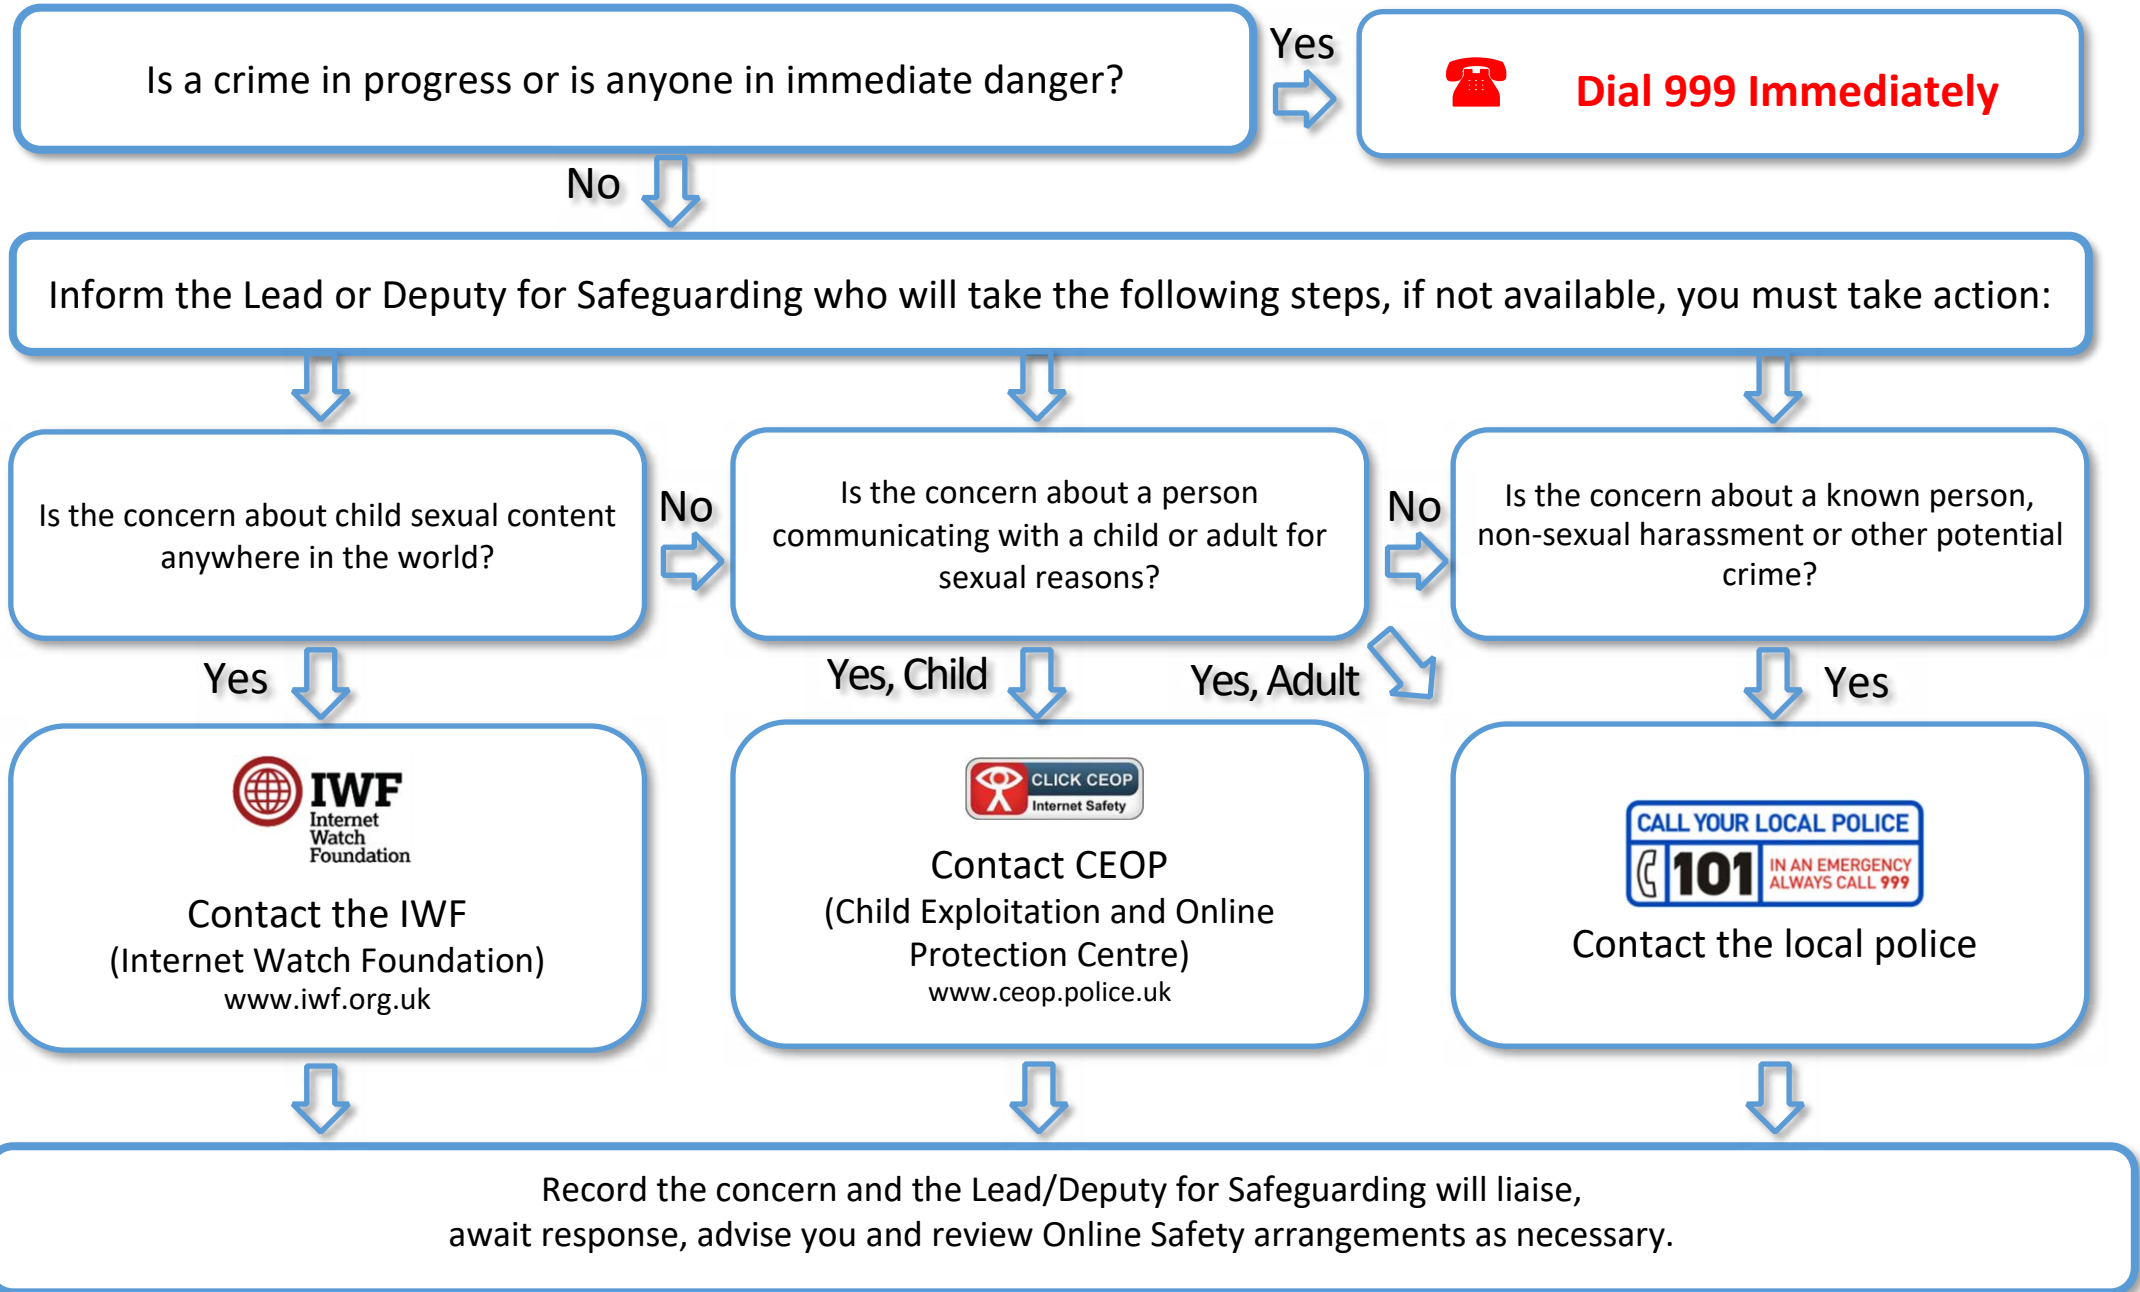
Is a crime in progress or is anyone in immediate danger?

Yes

Dial 999 Immediately

No

Inform the Lead or Deputy for Safeguarding who will take the following steps, if not available, you must take action:

Is the concern about child sexual content anywhere in the world?

No

Is the concern about a person communicating with a child or adult for sexual reasons?

No

Is the concern about a known person, non-sexual harassment or other potential crime?

Yes

Yes, Child

Yes, Adult

Yes

IWF Internet Watch Foundation

Contact the IWF
(Internet Watch Foundation)
www.iwf.org.uk

CLICK CEOP Internet Safety

Contact CEOP
(Child Exploitation and Online Protection Centre)
www.ceop.police.uk

CALL YOUR LOCAL POLICE 101 IN AN EMERGENCY ALWAYS CALL 999

Contact the local police

Record the concern and the Lead/Deputy for Safeguarding will liaise,
await response, advise you and review Online Safety arrangements as necessary.